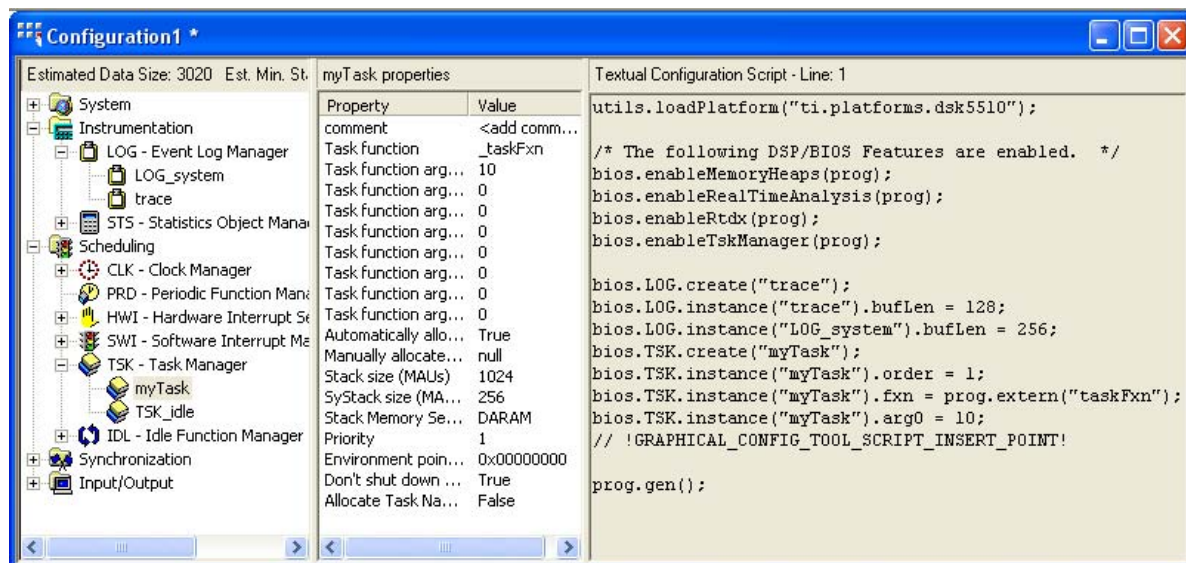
Configuration1 *

Estimated Data Size: 3020 Est. Min. St

System
Instrumentation
LOG - Event Log Manager
LOG_system
trace
STS - Statistics Object Mana
Scheduling
CLK - Clock Manager
PRD - Periodic Function Mana
HWI - Hardware Interrupt Se
SWI - Software Interrupt Ma
TSK - Task Manager
myTask
TSK_idle
IDL - Idle Function Manager
Synchronization
Input/Output

myTask properties

| Property | Value |
|---|---|
| comment | <add comm... |
| Task function | _taskFxn |
| Task function arg... | 10 |
| Task function arg... | 0 |
| Task function arg... | 0 |
| Task function arg... | 0 |
| Task function arg... | 0 |
| Task function arg... | 0 |
| Task function arg... | 0 |
| Task function arg... | 0 |
| Automatically allo... | True |
| Manually allocate... | null |
| Stack size (MAUs) | 1024 |
| SyStack size (MA... | 256 |
| Stack Memory Se... | DARAM |
| Priority | 1 |
| Environment poin... | 0x00000000 |
| Don't shut down ... | True |
| Allocate Task Na... | False |

Textual Configuration Script - Line: 1

utils.loadPlatform("ti.platforms.dsk5510");

/* The following DSP/BIOS Features are enabled. */
bios.enableMemoryHeaps(prog);
bios.enableRealTimeAnalysis(prog);
bios.enableRtdx(prog);
bios.enableTskManager(prog);

bios.LOG.create("trace");
bios.LOG.instance("trace").bufLen = 128;
bios.LOG.instance("LOG_system").bufLen = 256;
bios.TSK.create("myTask");
bios.TSK.instance("myTask").order = 1;
bios.TSK.instance("myTask").fxn = prog.extern("taskFxn");
bios.TSK.instance("myTask").arg0 = 10;
// !GRAPHICAL_CONFIG_TOOL_SCRIPT_INSERT_POINT!

prog.gen();